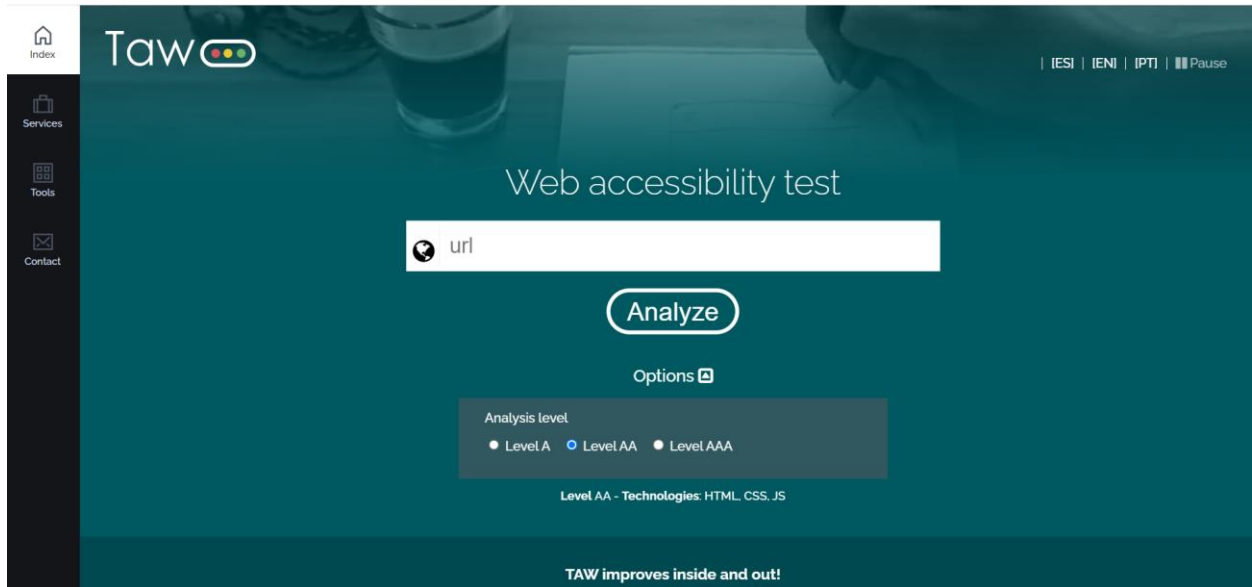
Index

Services

Tools

Contact

Taw

| [ES] | [EN] | [PT] | Pause

Web accessibility test

url

Analyze

Options

Analysis level

Level A Level AA Level AAA

Level AA - Technologies: HTML, CSS, JS

TAW improves inside and out!